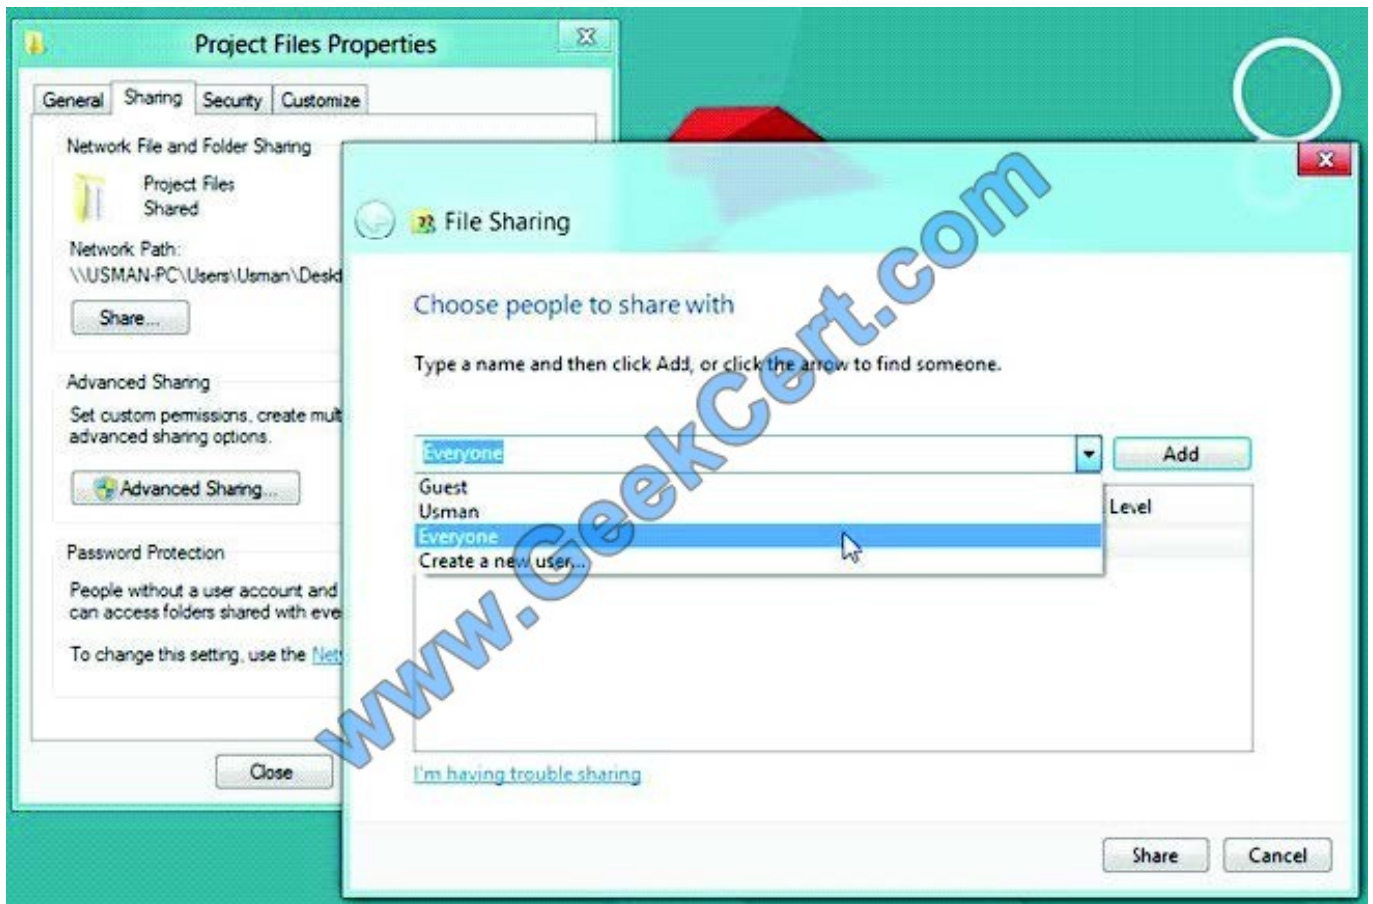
Project Files Properties

General | Sharing | Security | Customize

Network File and Folder Sharing

Project Files
Shared

Network Path:
\\USMAN-PC\Users\Usman\Deskt

Share...

Advanced Sharing

Set custom permissions, create mult advanced sharing options.

Advanced Sharing...

Password Protection

People without a user account and can access folders shared with eve

To change this setting, use the Net

Close

File Sharing

Choose people to share with

Type a name and then click Add, or click the arrow to find someone.

Everyone

Add

Guest
Usman
Everyone
Create a new user...

Level

I'm having trouble sharing

Share

Cancel

www.GeekCert.com